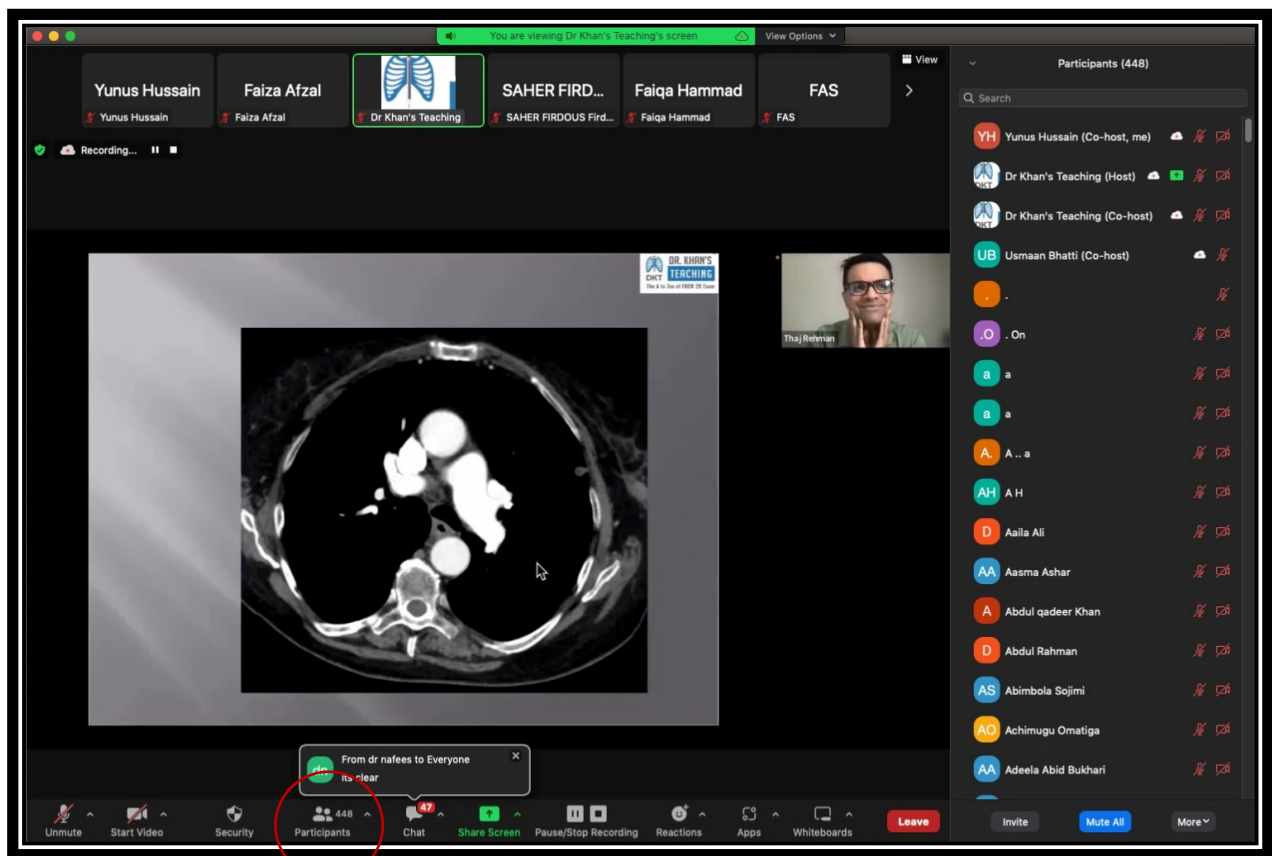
You are viewing Dr Khan's Teaching's screen

View Options

View

Yunus Hussain
Yunus Hussain

Faiza Afzal
Faiza Afzal

Dr Khan's Teaching

SAHER FIRD...
SAHER FIRDOUS Fird...

Faiqa Hammad
Faiqa Hammad

FAS
FAS

Recording...

DKT DR. KHAN'S TEACHING
The A to Zee of FRCR 2B Exam

Thaj Rehman

Participants (448)

Search

YH Yunus Hussain (Co-host, me)
Dr Khan's Teaching (Host)
Dr Khan's Teaching (Co-host)
UB Usmaan Bhatti (Co-host)
. .
.O . On
a a
a a
A. A .. a
AH A H
D Aaila Ali
AA Aasma Ashar
A Abdul qadeer Khan
D Abdul Rahman
AS Abimbola Sojimi
AO Achimugu Omatiga
AA Adeela Abid Bukhari

dn From dr nafees to Everyone
its clear

Unmute
Start Video
Security
448
Participants
47
Chat
Share Screen
Pause/Stop Recording
Reactions
Apps
Whiteboards
Leave

Invite
Mute All
More